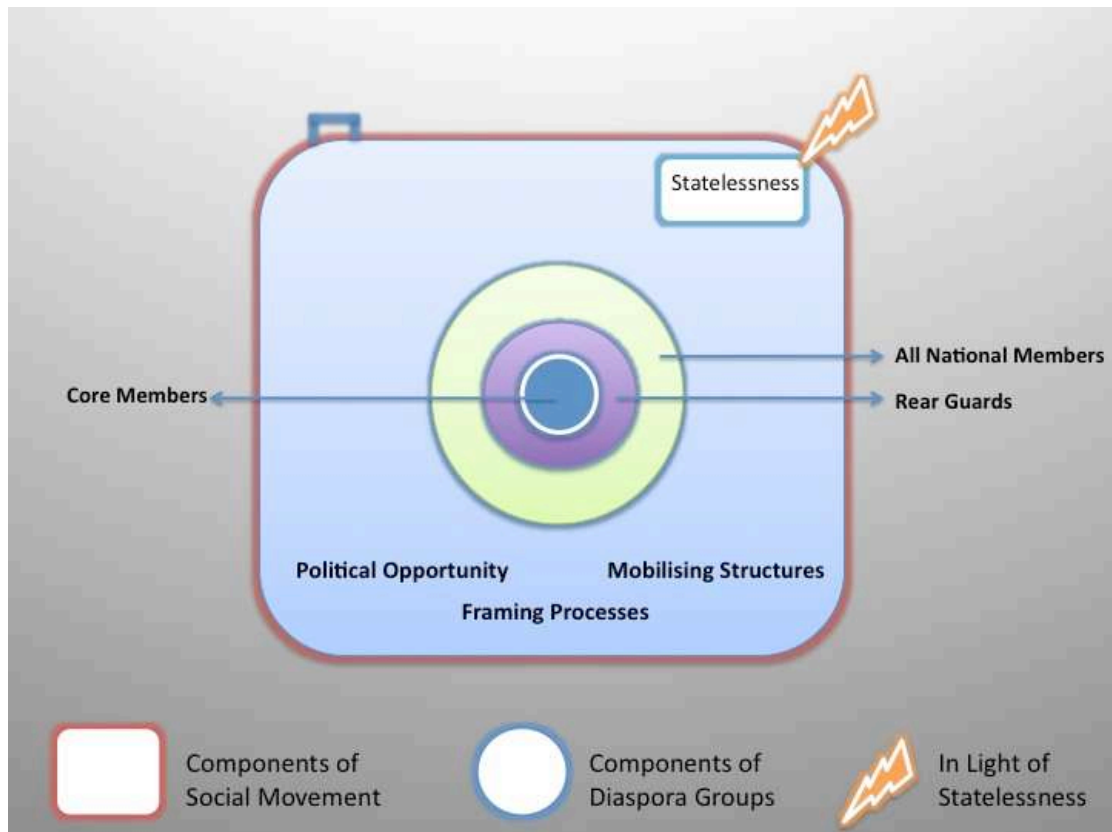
Statelessness

All National Members

Core Members

Rear Guards

Political Opportunity

Mobilising Structures

Framing Processes

Components of Social Movement

Components of Diaspora Groups

In Light of Statelessness